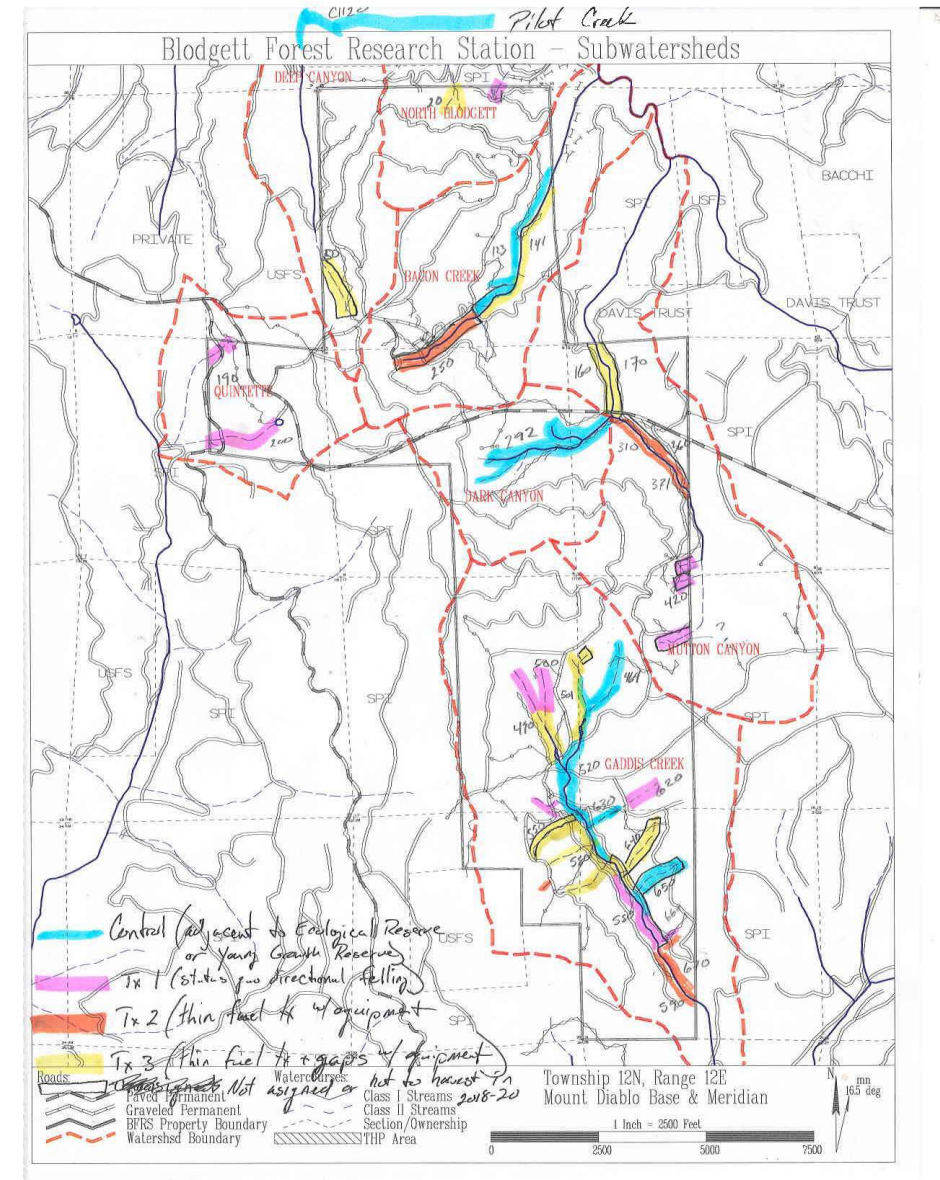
C112

Pilot Creek

Blodgett Forest Research Station – Subwatersheds

DEEP CANYON

SPI

NORTH BLODGETT

20

BACCHI

SPI

USFS

PRIVATE

USFS

BACON CREEK

123

141

DAVIS TRUST

DAVIS TRUST

250

160

170

190

QUINTETTE

200

292

310

361

SPI

371

SPI

DARK CANYON

SPI

420

MUTTON CANYON

USFS

SPI

500

501

461

490

SPI

SPI

GADDIS CREEK

520

620

630

580

640

650

550

660

670

590

USFS

SPI

SPI

Control (adjacent to Ecological Reserve or Young Growth Reserve)

Tx 1 (status quo directional felling)

Tx 2 (thin fuel tx w/ equipment

Tx 3 (thin fuel tx + gaps w/ equipment

Roads: Paved Permanent

Graveled Permanent

BFRS Property Boundary

Watershed Boundary

Not assigned or not to harvest in 2018-20

Watercourses:

Class I Streams

Class II Streams

Section/Ownership

THP Area

Township 12N, Range 12E

Mount Diablo Base & Meridian

1 Inch = 2500 Feet

0

2500

5000

7500

N

mn

16.5 deg